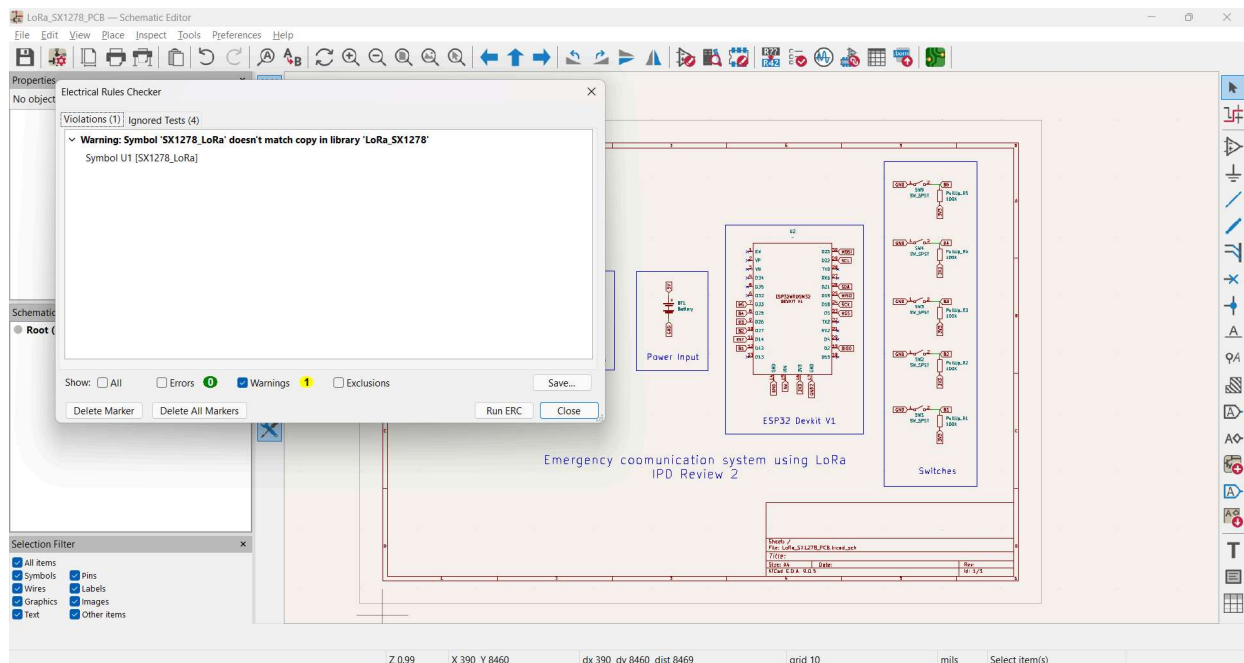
LoRa_SX1278_PCB — Schematic Editor

File Edit View Place Inspect Tools Preferences Help

Properties

No object

Electrical Rules Checker

Violations (1) Ignored Tests (4)

Warning: Symbol 'SX1278_LoRa' doesn't match copy in library 'LoRa_SX1278'

Symbol U1 [SX1278_LoRa]

Show: All Errors 0 Warnings 1 Exclusions Save...

Delete Marker Delete All Markers Run ERC Close

Schematic

Root (

Selection Filter

All items Pins
Symbols Labels
Wires Images
Graphics Other items
Text

Power Input

ESP32 Devkit V1

Switches

Emergency coomunication system using LoRa
IPD Review 2

Sheet: /
File: LoRa_SX1278_PCB.kicad_sch
Title:
Size: A4 Date: Rev:
KiCad E.D.A. 9.0.5 Id: 1/1

Z 0.99 X 390 Y 8460 dx 390 dy 8460 dist 8469 grid 10 mils Select item(s)